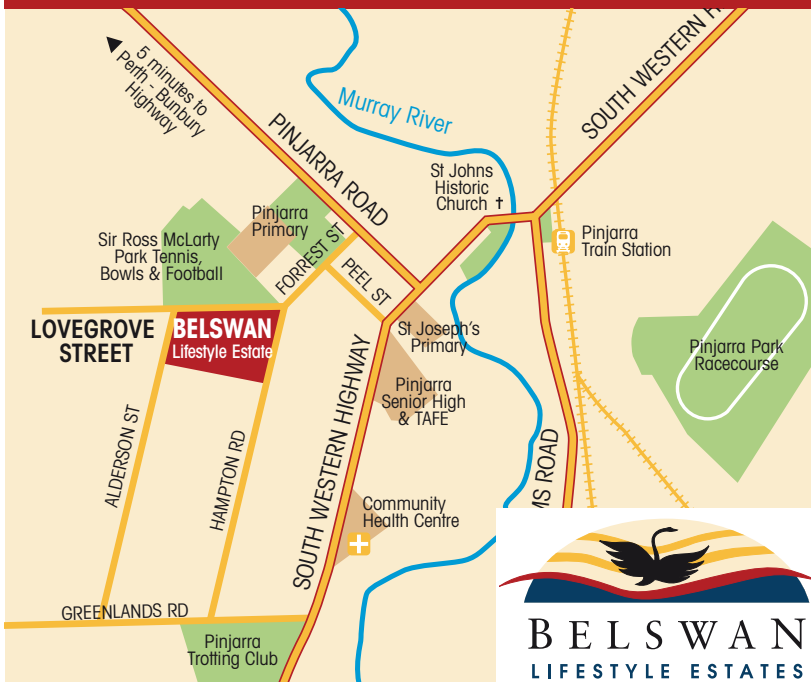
5 minutes to Perth - Bunbury Highway

PINJARRA ROAD

Murray River

SOUTH WESTERN H

St Johns Historic Church

Pinjarra Train Station

Pinjarra Primary

Sir Ross McLarty Park Tennis, Bowls & Football

FORREST ST

PEEL ST

LOVEGROVE STREET

BELSWAN Lifestyle Estate

St Joseph's Primary

Pinjarra Park Racecourse

Pinjarra Senior High & TAFE

ALDERSON ST

HAMPTON RD

SOUTH WESTERN HIGHWAY

MS ROAD

Community Health Centre

GREENLANDS RD

Pinjarra Trotting Club

BELSWAN
LIFESTYLE ESTATES